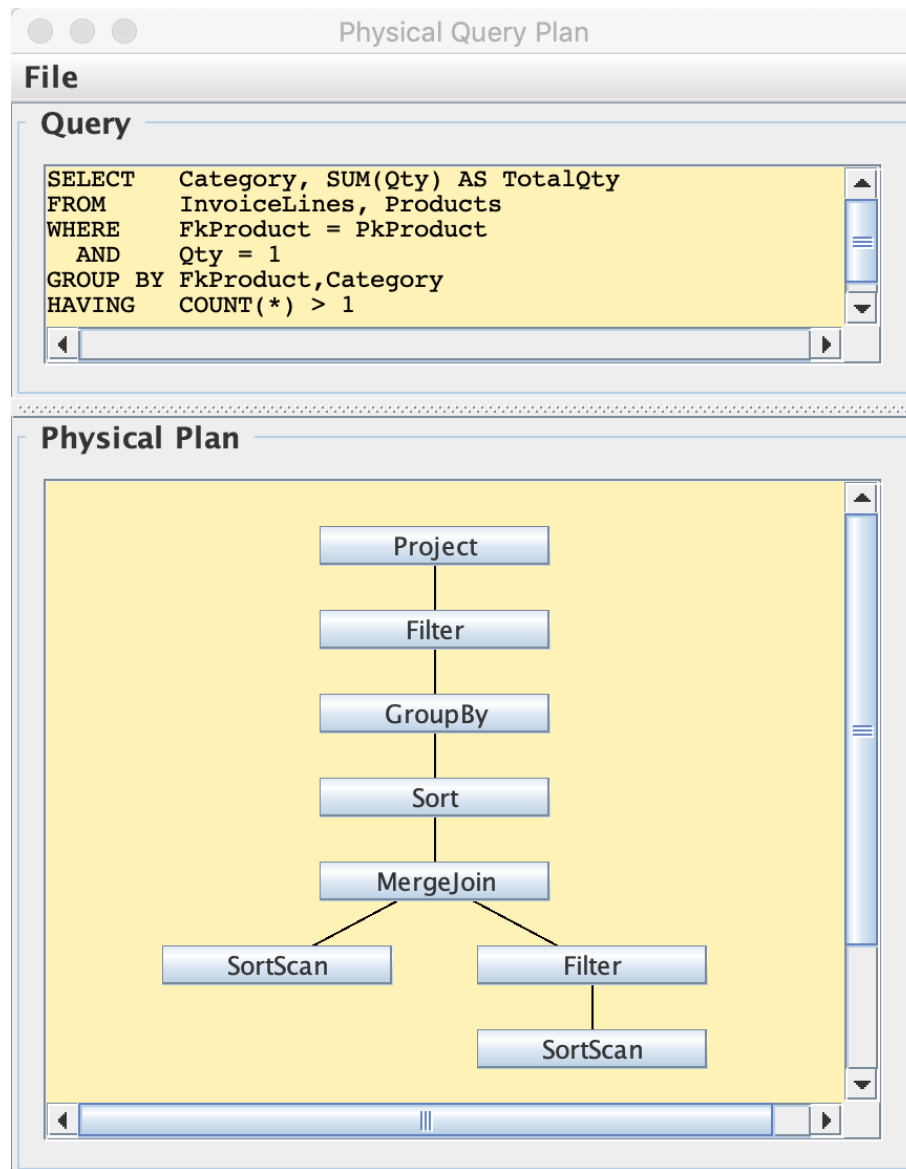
Physical Query Plan

File

Query

SELECT   Category, SUM(Qty) AS TotalQty
FROM     InvoiceLines, Products
WHERE    FkProduct = PkProduct
  AND    Qty = 1
GROUP BY FkProduct,Category
HAVING   COUNT(*) > 1

Physical Plan

Project

Filter

GroupBy

Sort

MergeJoin

SortScan

Filter

SortScan